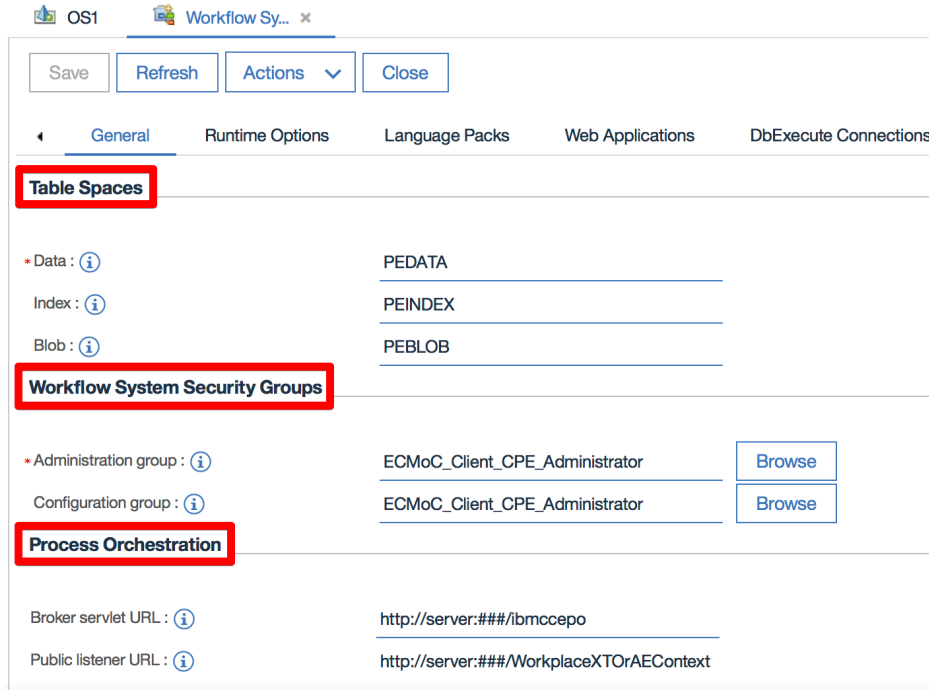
OS1 Workflow Sy... ×

Save Refresh Actions Close

General Runtime Options Language Packs Web Applications DbExecute Connections

Table Spaces

* Data : PEDATA

Index : PEINDEX

Blob : PEBLOB

Workflow System Security Groups

* Administration group : ECMoC_Client_CPE_Administrator Browse

Configuration group : ECMoC_Client_CPE_Administrator Browse

Process Orchestration

Broker servlet URL : http://server:###/ibmccepo

Public listener URL : http://server:###/WorkplaceXTOrAEContext